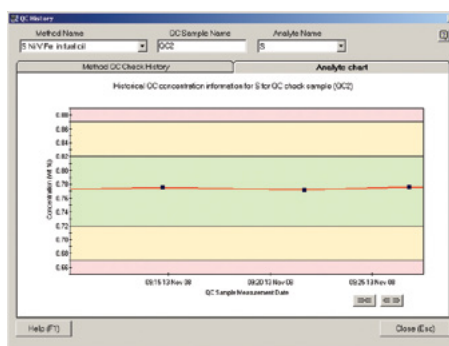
QC History

Method Name
S Ni V Fe in fuel oil

QC Sample Name
QC2

Analyte Name
S

Method QC Check History

Analyte chart

Historical QC concentration information for S for QC check sample (QC2)

0.88
0.86
0.84
0.82
0.80
0.78
0.76
0.74
0.72
0.70
0.68
0.66

Concentration (wt %)

09:15 13 Nov 08

09:20 13 Nov 08

09:25 13 Nov 08

QC Sample Measurement Date

Help (F1)

Close (Esc)